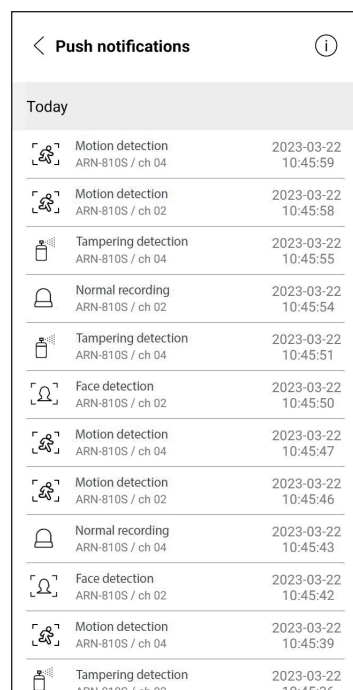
< Push notifications

Today

Motion detection
ARN-810S / ch 04
2023-03-22
10:45:59

Motion detection
ARN-810S / ch 02
2023-03-22
10:45:58

Tampering detection
ARN-810S / ch 04
2023-03-22
10:45:55

Normal recording
ARN-810S / ch 02
2023-03-22
10:45:54

Tampering detection
ARN-810S / ch 04
2023-03-22
10:45:51

Face detection
ARN-810S / ch 02
2023-03-22
10:45:50

Motion detection
ARN-810S / ch 04
2023-03-22
10:45:47

Motion detection
ARN-810S / ch 02
2023-03-22
10:45:46

Normal recording
ARN-810S / ch 04
2023-03-22
10:45:43

Face detection
ARN-810S / ch 02
2023-03-22
10:45:42

Motion detection
ARN-810S / ch 04
2023-03-22
10:45:39

Tampering detection
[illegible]
2023-03-22
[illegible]